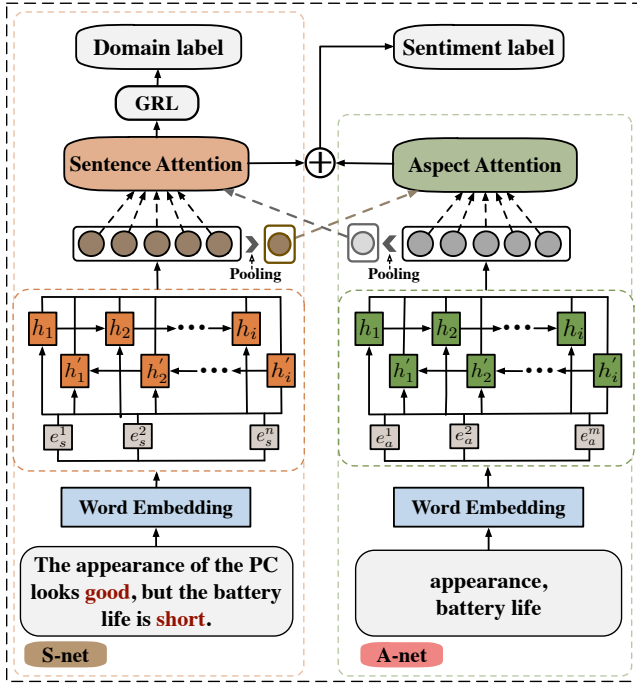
Domain label

Sentiment label

GRL

Sentence Attention

$\oplus$

Aspect Attention

Pooling

Pooling

$h_1$ $h_2$ $h_i$

$h_1'$ $h_2'$ $h_i'$

$e_s^1$ $e_s^2$ $e_s^n$

$h_1$ $h_2$ $h_i$

$h_1'$ $h_2'$ $h_i'$

$e_a^1$ $e_a^2$ $e_a^m$

Word Embedding

Word Embedding

The appearance of the PC looks good, but the battery life is short.

appearance, battery life

S-net

A-net